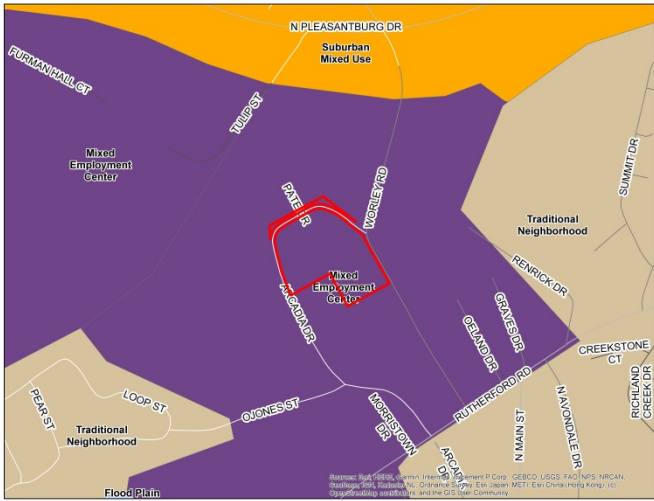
N PLEASANTBURG DR
Suburban Mixed Use
FURMAN HALL CT
TULIP ST
Mixed Employment Center
SUMMIT DR
PATE DR
WORLEY RD
Traditional Neighborhood
RENRICK DR
Mixed Employment Center
ARCADIA DR
OELAND DR
GRAVES DR
CREEKSTONE CT
RICHLAND CREEK DR
LOOP ST
PEAR ST
Traditional Neighborhood
O JONES ST
MORRISTOWN DR
RUTHERFORD RD
N MAIN ST
N AVONDALE DR
ARCADIA DR
Flood Plain
Sources: Esri, HERE, Garmin, Intermap, increment P Corp., GEBCO, USGS, FAO, NPS, NRCAN, GeoBase, IGN, Kadaster NL, Ordnance Survey, Esri Japan, METI, Esri China (Hong Kong), (c) OpenStreetMap contributors, and the GIS User Community